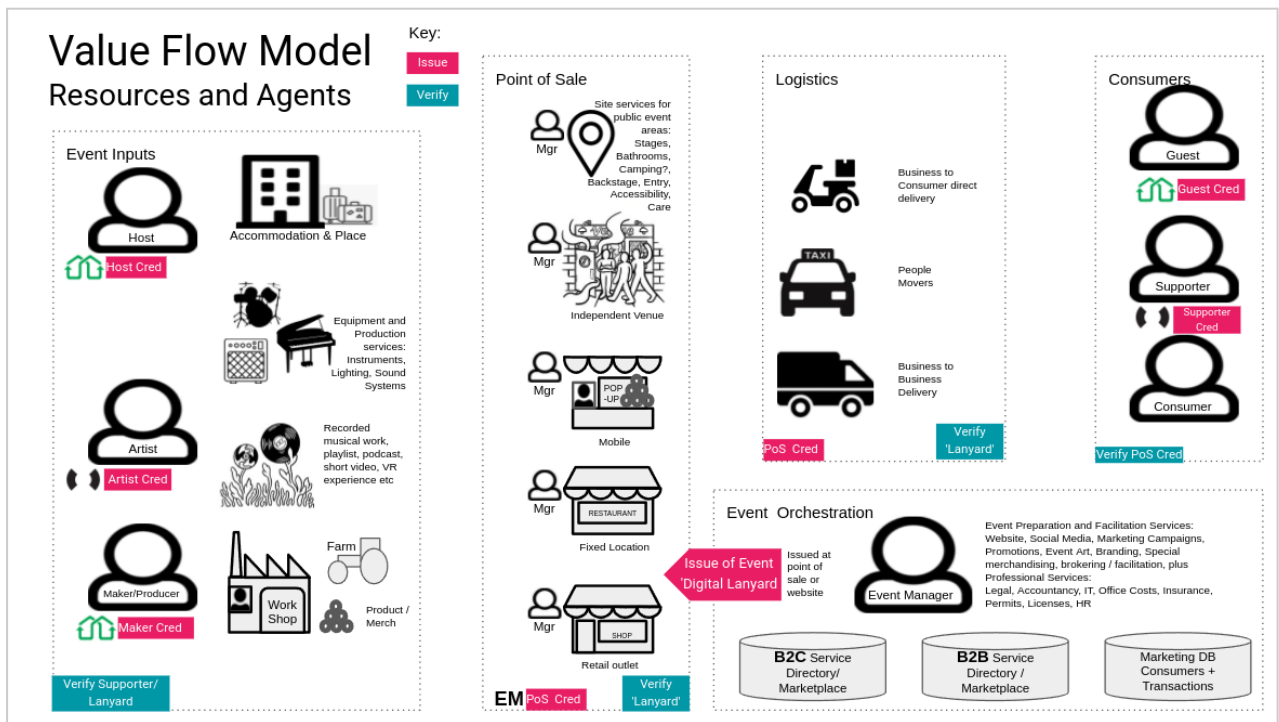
Value Flow Model
Resources and Agents

Key:
Issue
Verify

Event Inputs

Host
Host Cred

Accommodation & Place

Equipment and Production services: Instruments, Lighting, Sound Systems

Artist
Artist Cred

Recorded musical work, playlist, podcast, short video, VR experience etc

Maker/Producer
Maker Cred

Work Shop

Farm

Product / Merch

Verify Supporter/ Lanyard

Point of Sale

Mgr
Site services for public event areas: Stages, Bathrooms, Camping?, Backstage, Entry, Accessibility, Care

Mgr
Independent Venue

Mgr
POP -UP
Mobile

Mgr
RESTAURANT
Fixed Location

Mgr
SHOP
Retail outlet

EM PoS Cred
Verify 'Lanyard'

Issue of Event 'Digital Lanyard

Issued at point of sale or website

Logistics

Business to Consumer direct delivery

TAXI
People Movers

Business to Business Delivery

PoS Cred
Verify 'Lanyard'

Consumers

Guest
Guest Cred

Supporter
Supporter Cred

Consumer

Verify PoS Cred

Event Orchestration

Event Manager

Event Preparation and Facilitation Services: Website, Social Media, Marketing Campaigns, Promotions, Event Art, Branding, Special merchandising, brokering / facilitation, plus Professional Services: Legal, Accountancy, IT, Office Costs, Insurance, Permits, Licenses, HR

B2C Service Directory/ Marketplace

B2B Service Directory / Marketplace

Marketing DB Consumers + Transactions